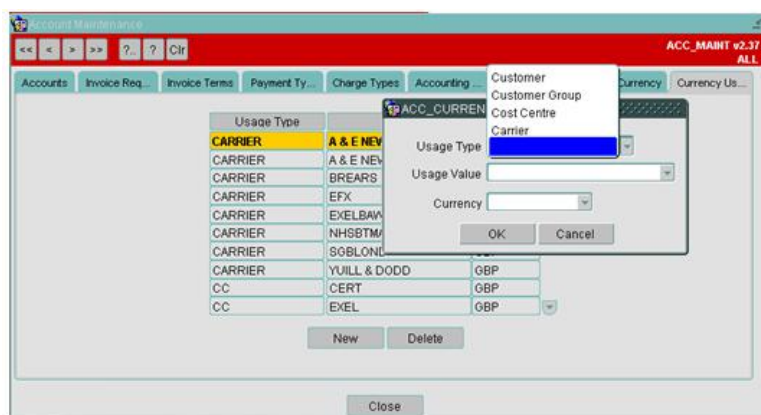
Account Maintenance

<< < > >> ?.. ? Clr

ACC_MAINT v2.37
ALL

Accounts | Invoice Req... | Invoice Terms | Payment Ty... | Charge Types | Accounting ... | Currency | Currency Us...

| Usage Type | | |
|---|---|---|
| CARRIER | A & E NEV | |
| CARRIER | A & E NEV | |
| CARRIER | BREARS | |
| CARRIER | EFX | |
| CARRIER | EXELBAW | |
| CARRIER | NHSBTM | |
| CARRIER | SGBLOND | |
| CARRIER | YUILL & DODD | GBP |
| CC | CERT | GBP |
| CC | EXEL | GBP |

ACC_CURREN

Usage Type

Usage Value

Currency

OK Cancel

Customer
Customer Group
Cost Centre
Carrier

New Delete

Close